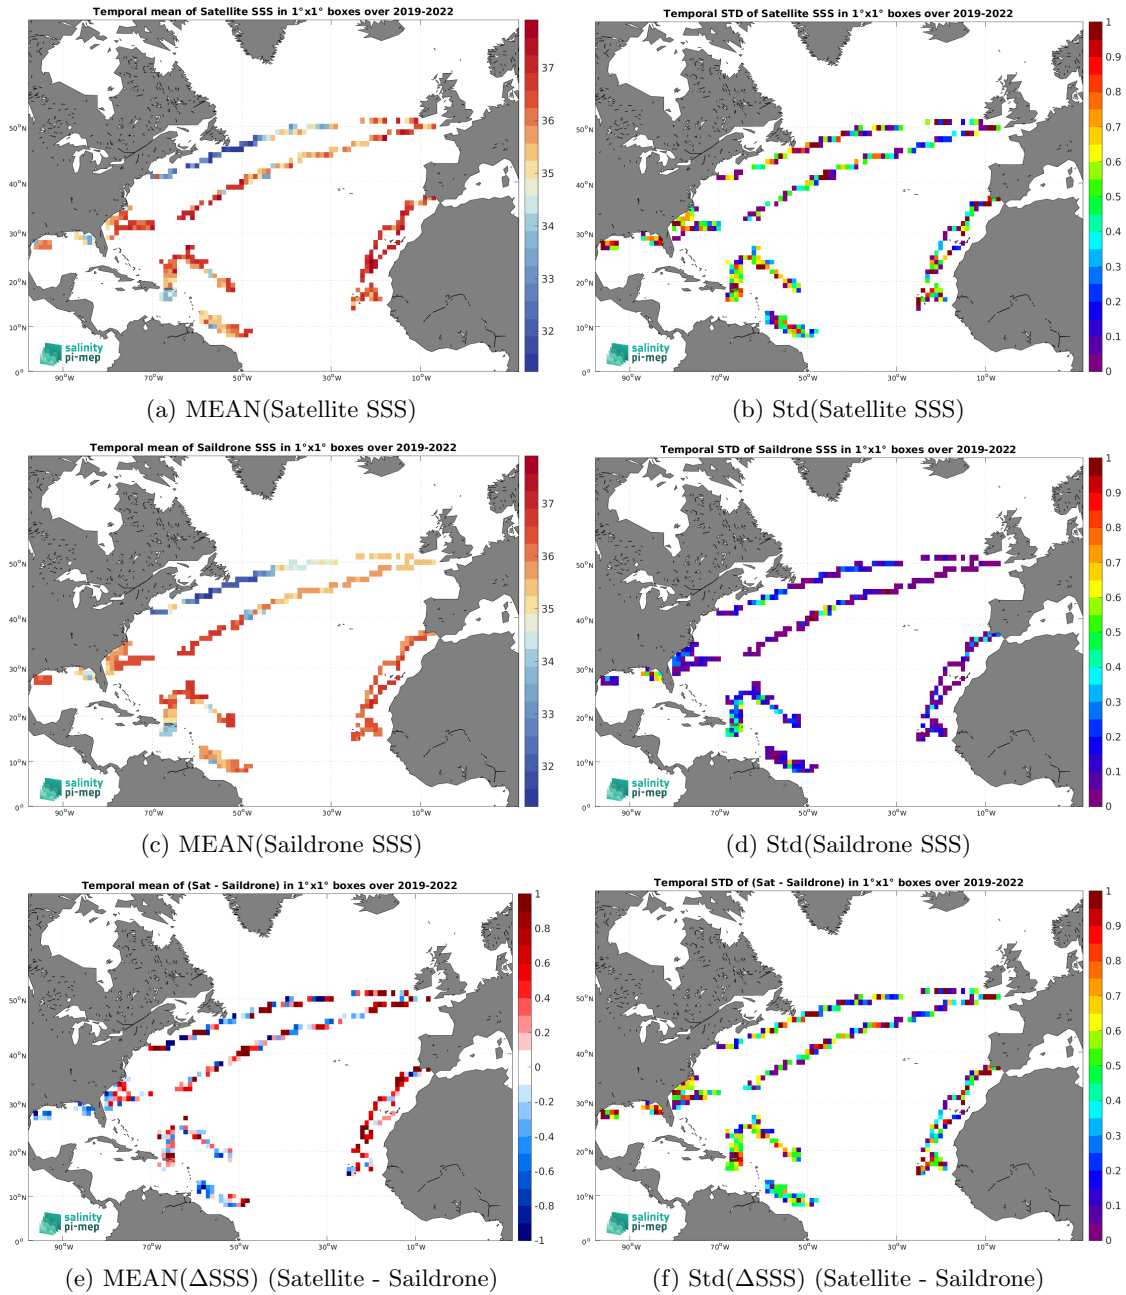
Temporal mean of Satellite SSS in 1°x1° boxes over 2019-2022

37
36
35
34
33
32

50°N
40°N
30°N
20°N
10°N
0°
90°W 70°W 50°W 30°W 10°W

salinity pi-mep

(a) MEAN(Satellite SSS)

Temporal STD of Satellite SSS in 1°x1° boxes over 2019-2022

1
0.9
0.8
0.7
0.6
0.5
0.4
0.3
0.2
0.1
0

50°N
40°N
30°N
20°N
10°N
0°
90°W 70°W 50°W 30°W 10°W

salinity pi-mep

(b) Std(Satellite SSS)

Temporal mean of Saildrone SSS in 1°x1° boxes over 2019-2022

37
36
35
34
33
32

50°N
40°N
30°N
20°N
10°N
0°
90°W 70°W 50°W 30°W 10°W

salinity pi-mep

(c) MEAN(Saildrone SSS)

Temporal STD of Saildrone SSS in 1°x1° boxes over 2019-2022

1
0.9
0.8
0.7
0.6
0.5
0.4
0.3
0.2
0.1
0

50°N
40°N
30°N
20°N
10°N
0°
90°W 70°W 50°W 30°W 10°W

salinity pi-mep

(d) Std(Saildrone SSS)

Temporal mean of (Sat - Saildrone) in 1°x1° boxes over 2019-2022

1
0.8
0.6
0.4
0.2
0
-0.2
-0.4
-0.6
-0.8
-1

50°N
40°N
30°N
20°N
10°N
0°
90°W 70°W 50°W 30°W 10°W

salinity pi-mep

(e) MEAN(ΔSSS) (Satellite - Saildrone)

Temporal STD of (Sat - Saildrone) in 1°x1° boxes over 2019-2022

1
0.9
0.8
0.7
0.6
0.5
0.4
0.3
0.2
0.1
0

50°N
40°N
30°N
20°N
10°N
0°
90°W 70°W 50°W 30°W 10°W

salinity pi-mep

(f) Std(ΔSSS) (Satellite - Saildrone)